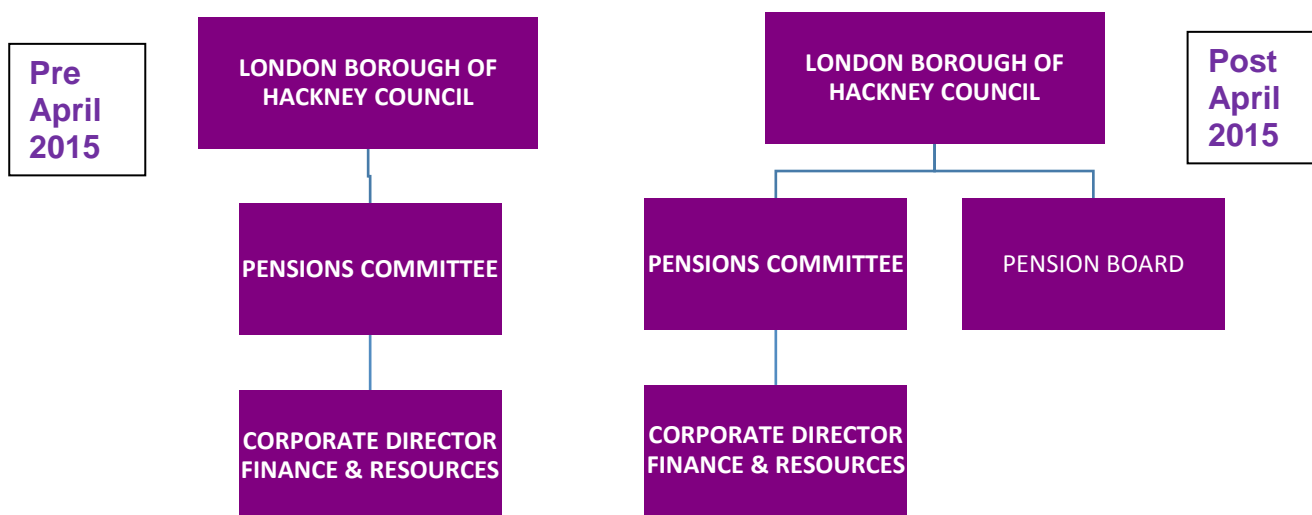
Pre April 2015

LONDON BOROUGH OF HACKNEY COUNCIL

PENSIONS COMMITTEE

CORPORATE DIRECTOR FINANCE & RESOURCES

LONDON BOROUGH OF HACKNEY COUNCIL

Post April 2015

PENSIONS COMMITTEE

PENSION BOARD

CORPORATE DIRECTOR FINANCE & RESOURCES